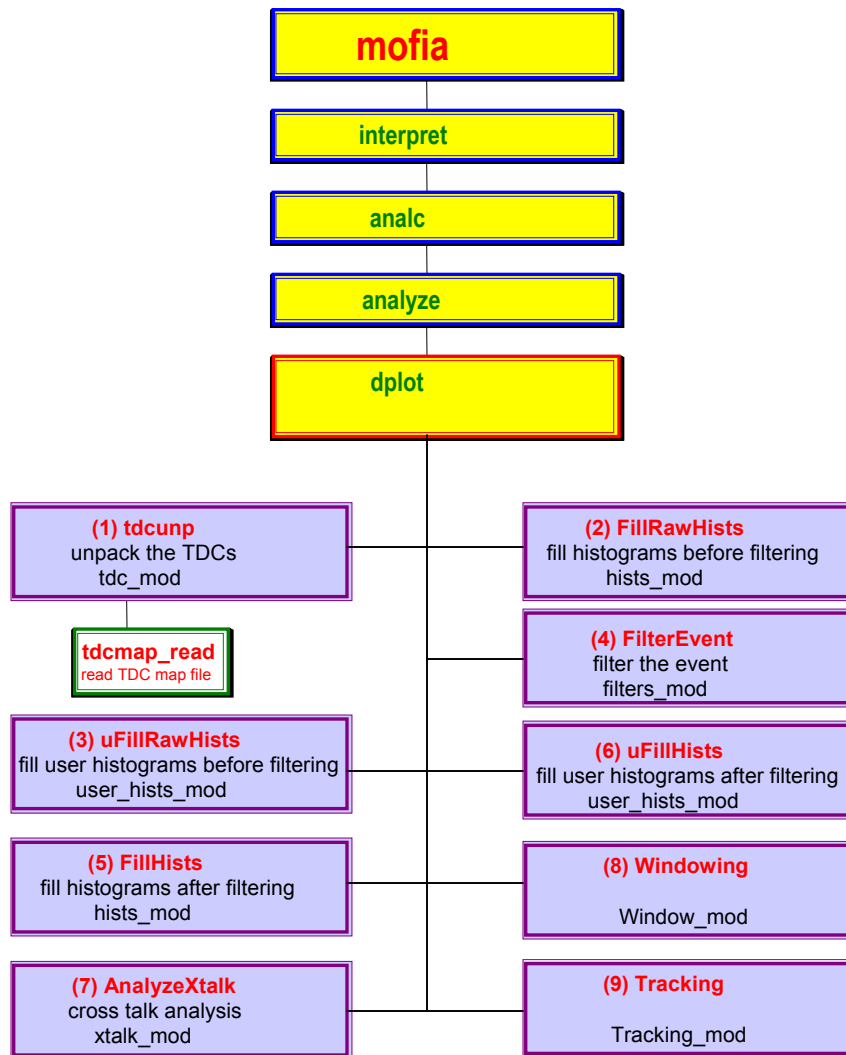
mofia

interpret

analc

analyze

dplot

(1) tdcunp
unpack the TDCs
tdc_mod

tdcmap_read
read TDC map file

(2) FillRawHists
fill histograms before filtering
hists_mod

(4) FilterEvent
filter the event
filters_mod

(3) uFillRawHists
fill user histograms before filtering
user_hists_mod

(6) uFillHists
fill user histograms after filtering
user_hists_mod

(5) FillHists
fill histograms after filtering
hists_mod

(8) Windowing

Window_mod

(7) AnalyzeXtalk
cross talk analysis
xtalk_mod

(9) Tracking

Tracking_mod